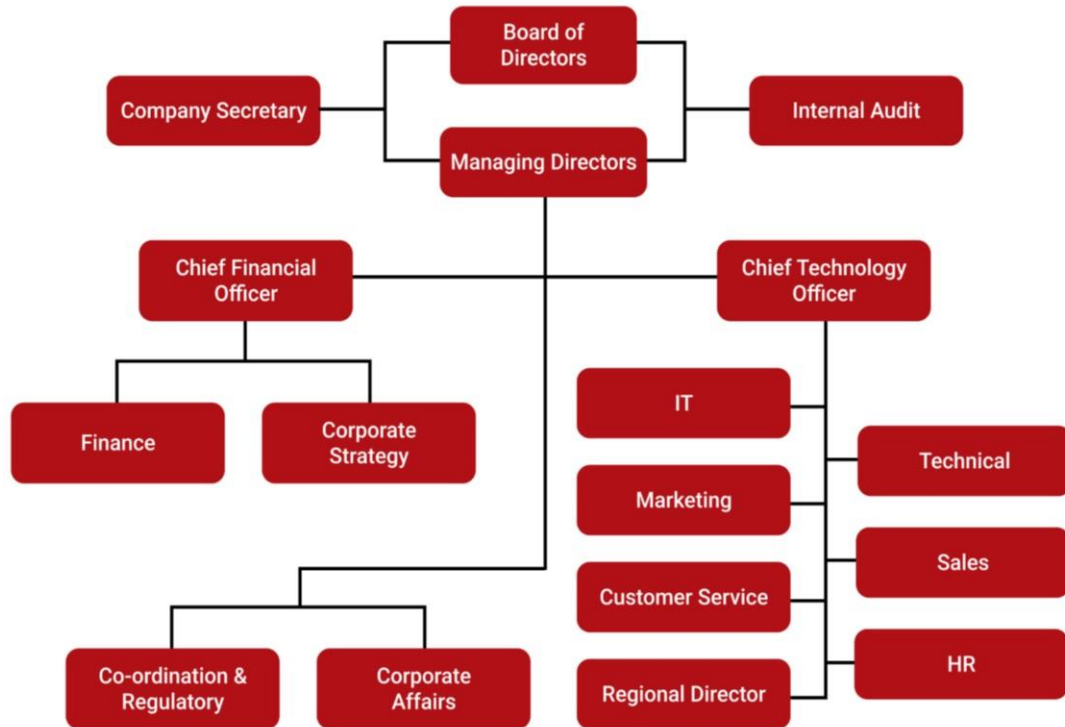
Board of Directors

Company Secretary

Internal Audit

Managing Directors

Chief Financial Officer

Chief Technology Officer

Finance

Corporate Strategy

IT

Technical

Marketing

Sales

Customer Service

HR

Regional Director

Co-ordination & Regulatory

Corporate Affairs